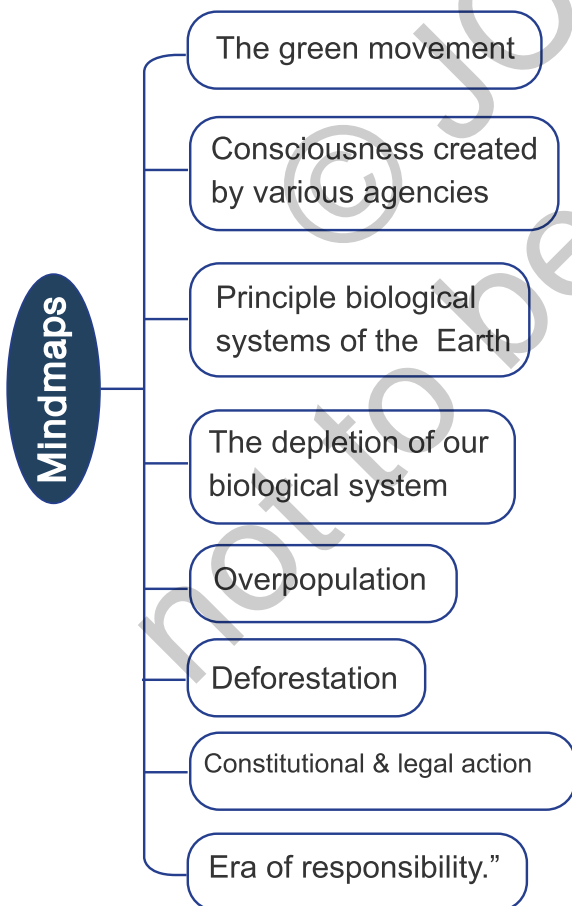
Mindmaps

The green movement

Consciousness created by various agencies

Principle biological systems of the Earth

The depletion of our biological system

Overpopulation

Deforestation

Constitutional & legal action

Era of responsibility."

© JO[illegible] not to be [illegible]